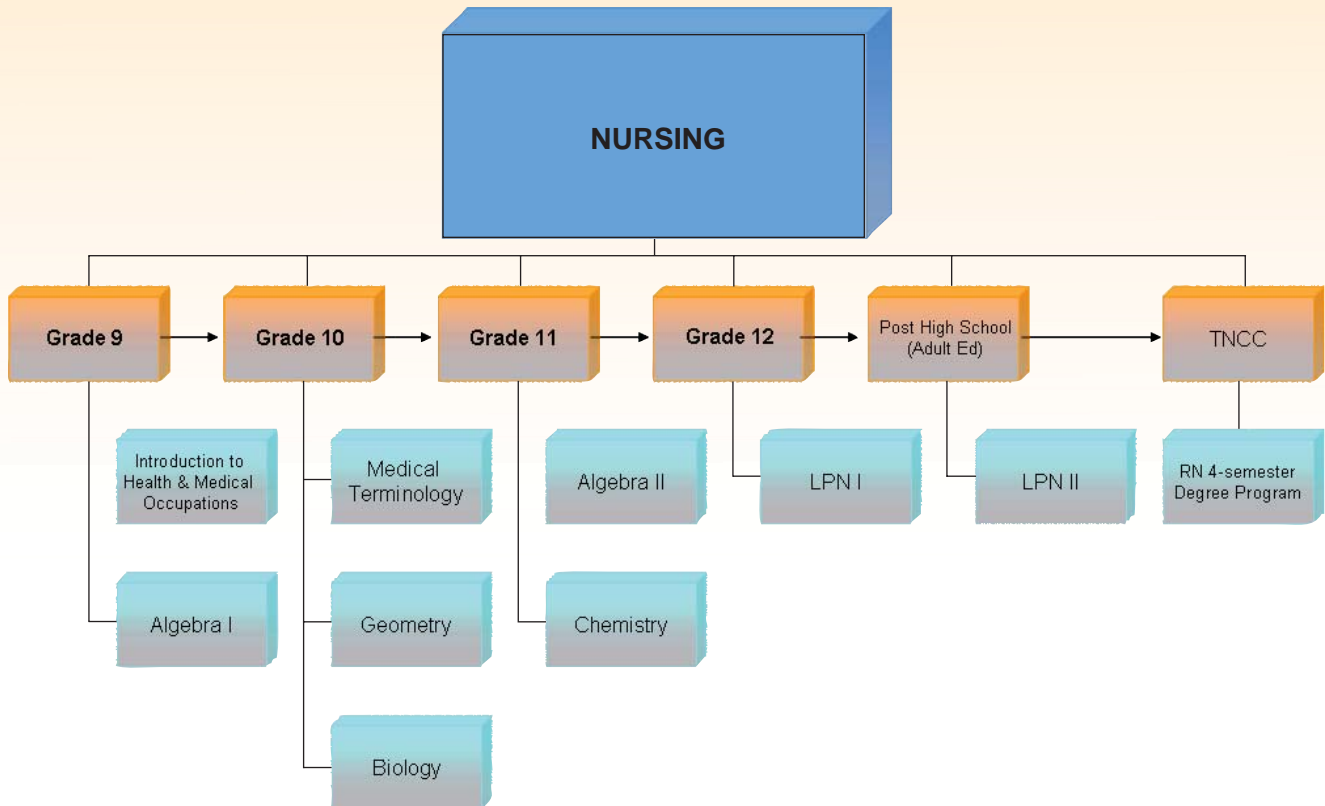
NURSING

Grade 9

Introduction to Health & Medical Occupations

Algebra I

Grade 10

Medical Terminology

Geometry

Biology

Grade 11

Algebra II

Chemistry

Grade 12

LPN I

Post High School (Adult Ed)

LPN II

TNCC

RN 4-semester Degree Program